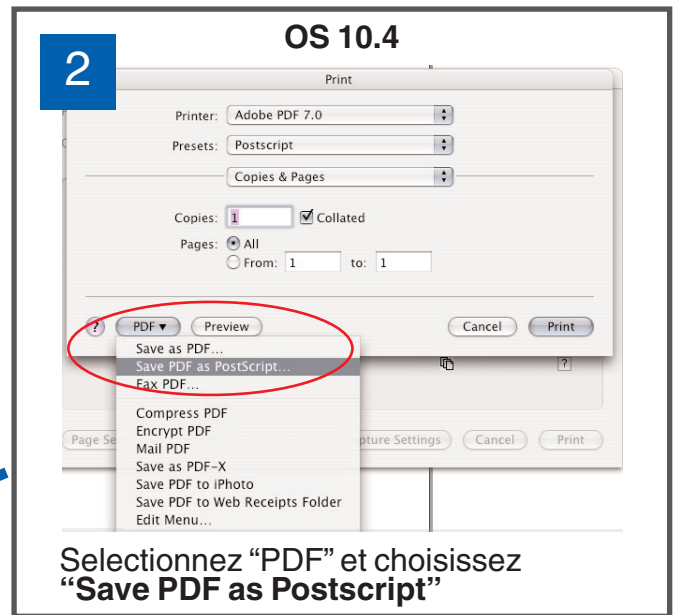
OS 10.4

2

Print

Printer: Adobe PDF 7.0

Presets: Postscript

Copies & Pages

Copies: 1 Collated

Pages: All

From: 1 to: 1

? PDF ▾ Preview Cancel Print

Save as PDF…
Save PDF as PostScript…
Fax PDF…

Compress PDF
Encrypt PDF
Mail PDF
Save as PDF-X
Save PDF to iPhoto
Save PDF to Web Receipts Folder
Edit Menu…

?

Page Se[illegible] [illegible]pture Settings Cancel Print

Selectionnez “PDF” et choisissez
“Save PDF as Postscript”